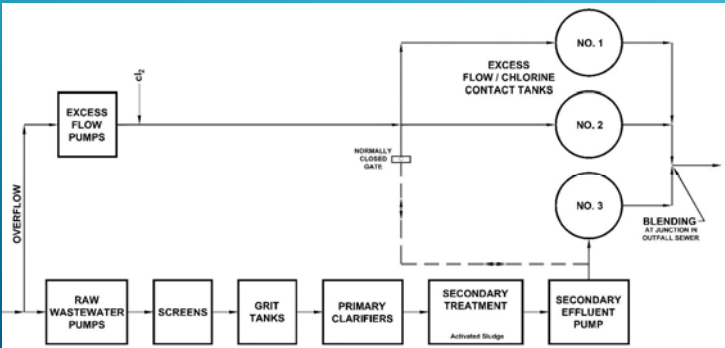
EXCESS FLOW PUMPS

$cl_2$

NO. 1

EXCESS FLOW / CHLORINE CONTACT TANKS

NO. 2

NORMALLY CLOSED GATE

NO. 3

BLENDING
AT JUNCTION IN OUTFALL SEWER

OVERFLOW

RAW WASTEWATER PUMPS

SCREENS

GRIT TANKS

PRIMARY CLARIFIERS

SECONDARY TREATMENT
Activated Sludge

SECONDARY EFFLUENT PUMP